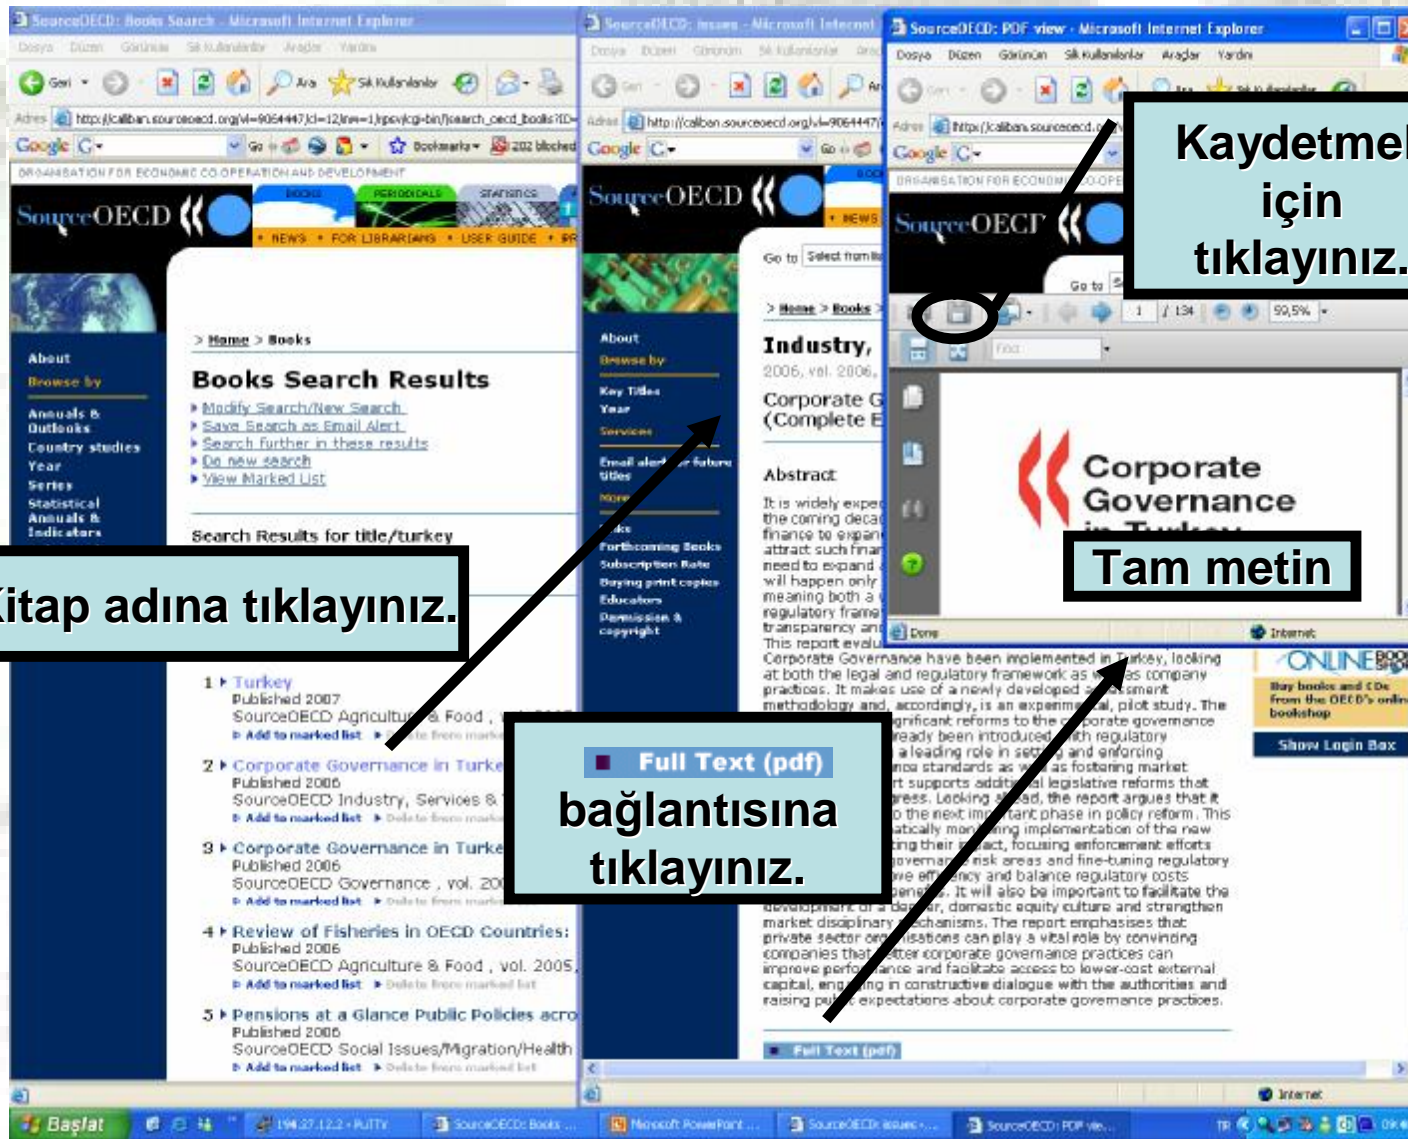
SourceOECD: Books Search - Microsoft Internet Explorer
Dosya Düzen Görünüm Sık Kullanılanlar Araçlar Yardım
Geri Ara Sık Kullanılanlar
Adres http://caliban.sourceoecd.org/vl=9064447/cl=12/nw=1/rpsv/cgi-bin/search_oecd_books?ID=
Google Go Bookmarks 202 blocked
ORGANISATION FOR ECONOMIC CO-OPERATION AND DEVELOPMENT
SourceOECD
BOOKS PERIODICALS STATISTICS
NEWS • FOR LIBRARIANS • USER GUIDE
About
Browse by
Annuals & Outlooks
Country studies
Year
Series
Statistical Annuals & Indicators
> Home > Books
Books Search Results
Modify Search/New Search
Save Search as Email Alert
Search further in these results
Do new search
View Marked List
Search Results for title/turkey
Kitap adına tıklayınız.
1 Turkey
Published 2007
SourceOECD Agriculture & Food
Add to marked list
2 Corporate Governance in Turke
Published 2006
SourceOECD Industry, Services &
Add to marked list
3 Corporate Governance in Turke
Published 2006
SourceOECD Governance , vol. 20
Add to marked list
4 Review of Fisheries in OECD Countries:
Published 2006
SourceOECD Agriculture & Food , vol. 2005
Add to marked list
5 Pensions at a Glance Public Policies acro
Published 2006
SourceOECD Social Issues/Migration/Health
Add to marked list

SourceOECD: Issues - Microsoft Internet
Adres http://caliban.sourceoecd.org/vl=9064447/
SourceOECD
NEWS
Go to Select from li
> Home > Books >
About
Browse by
Key Titles
Year
Services
Email alert for future titles
More
Links
Forthcoming Books
Subscription Rate
Buying print copies
Educators
Permission & copyright
Industry,
2006, vol. 2006,
Corporate G
(Complete E
Abstract
It is widely expe the coming deca finance to expan attract such finan need to expand will happen only meaning both a regulatory frame transparency an This report evalu Corporate Governance have been implemented in Turkey, looking at both the legal and regulatory framework as well as company practices. It makes use of a newly developed assessment methodology and, accordingly, is an experimental, pilot study. The gnificant reforms to the corporate governance ready been introduced with regulatory a leading role in setting and enforcing nce standards as well as fostering market rt supports additional legislative reforms that ress. Looking ahead, the report argues that it o the next important phase in policy reform. This atically monitoring implementation of the new ing their impact, focusing enforcement efforts overnance risk areas and fine-tuning regulatory ve efficacy and balance regulatory costs enefits. It will also be important to facilitate the development of a deeper, domestic equity culture and strengthen market disciplinary mechanisms. The report emphasises that private sector organisations can play a vital role by convincing companies that better corporate governance practices can improve performance and facilitate access to lower-cost external capital, engaging in constructive dialogue with the authorities and raising public expectations about corporate governance practices.
Full Text (pdf)
bağlantısına tıklayınız.
Full Text (pdf)

SourceOECD: PDF view - Microsoft Internet Explorer
Dosya Düzen Görünüm Sık Kullanılanlar Araçlar Yardım
Adres http://caliban.sourceoecd.
ORGANISATION FOR ECONOMIC CO-OPE
SourceOECD
Go to
Kaydetmek için tıklayınız.
1 / 134 59,5%
Find
Corporate Governance in Turkey
Tam metin
Done Internet
ONLINE BOOKSHOP
Buy books and CDs from the OECD's online bookshop
Show Login Box
Internet
Başlat 194.27.12.2 - PuTTY SourceOECD: Books Microsoft PowerPoint SourceOECD: Issues SourceOECD: PDF vie